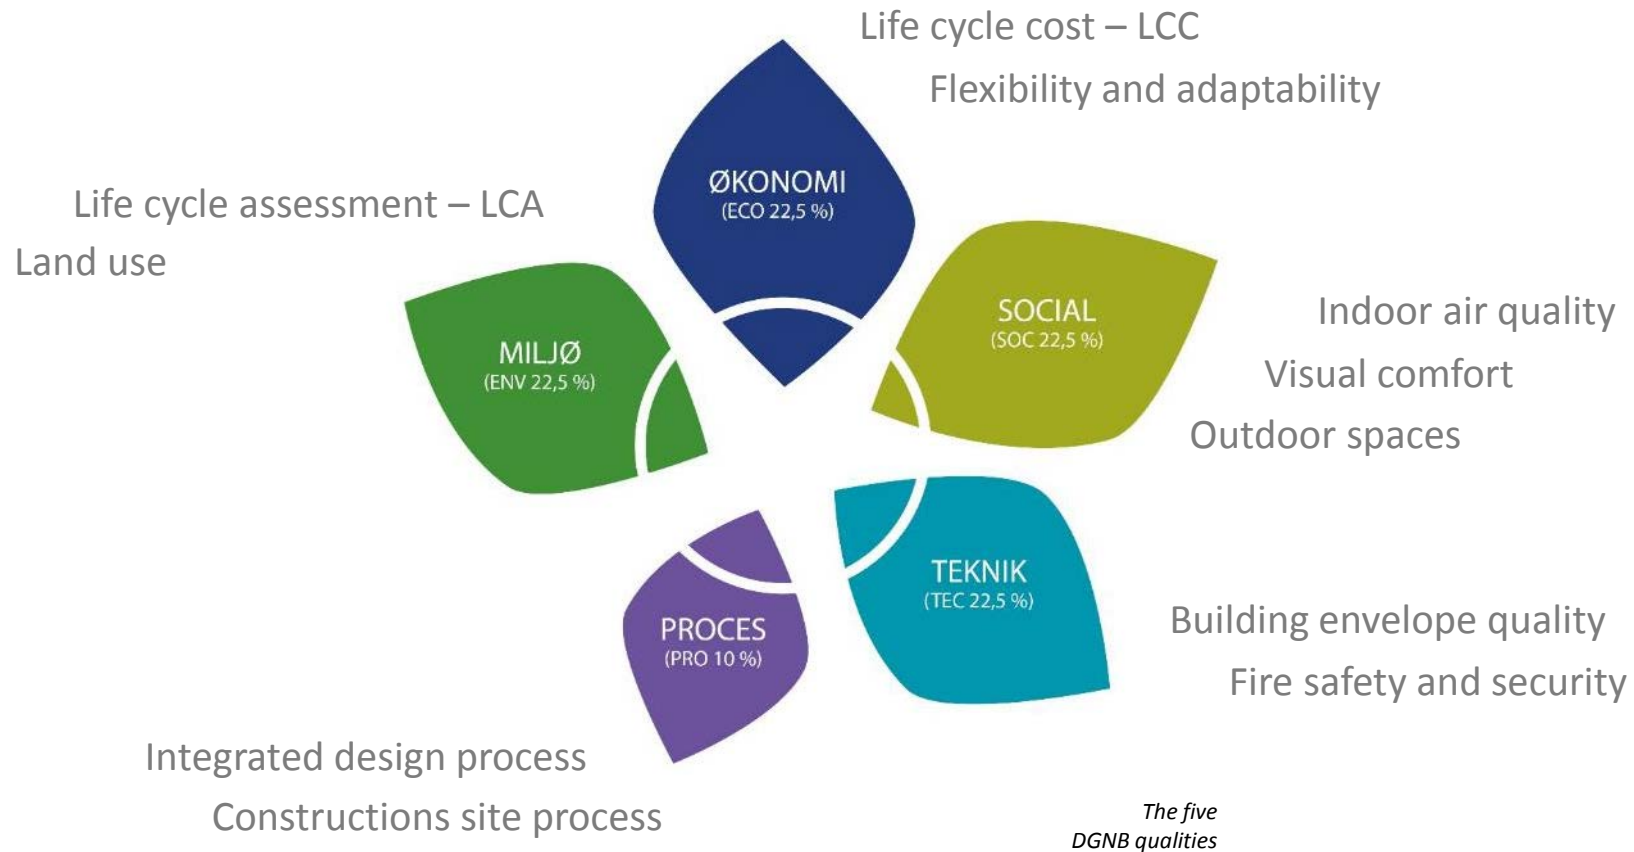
Life cycle cost – LCC
Flexibility and adaptability

ØKONOMI
(ECO 22,5 %)

Life cycle assessment – LCA
Land use

MILJØ
(ENV 22,5 %)

SOCIAL
(SOC 22,5 %)

Indoor air quality
Visual comfort
Outdoor spaces

TEKNIK
(TEC 22,5 %)

Building envelope quality
Fire safety and security

PROCES
(PRO 10 %)

Integrated design process
Constructions site process

*The five DGNB qualities*